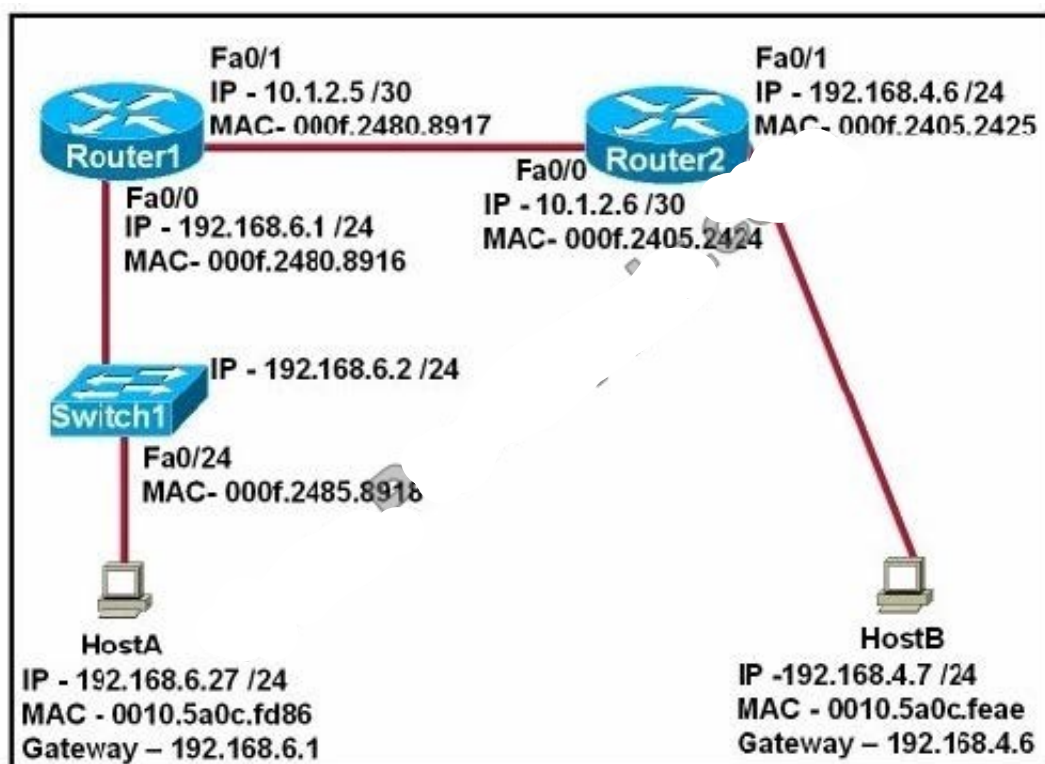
Fa0/1
IP - 10.1.2.5 /30
MAC- 000f.2480.8917

Fa0/1
IP - 192.168.4.6 /24
MAC- 000f.2405.2425

Router1

Fa0/0
Router2

Fa0/0
IP - 192.168.6.1 /24
MAC- 000f.2480.8916

IP - 10.1.2.6 /30
MAC- 000f.2405.2424

IP - 192.168.6.2 /24
Switch1

Fa0/24
MAC- 000f.2485.8918

HostA
IP - 192.168.6.27 /24
MAC - 0010.5a0c.fd86
Gateway – 192.168.6.1

HostB
IP -192.168.4.7 /24
MAC - 0010.5a0c.feae
Gateway – 192.168.4.6